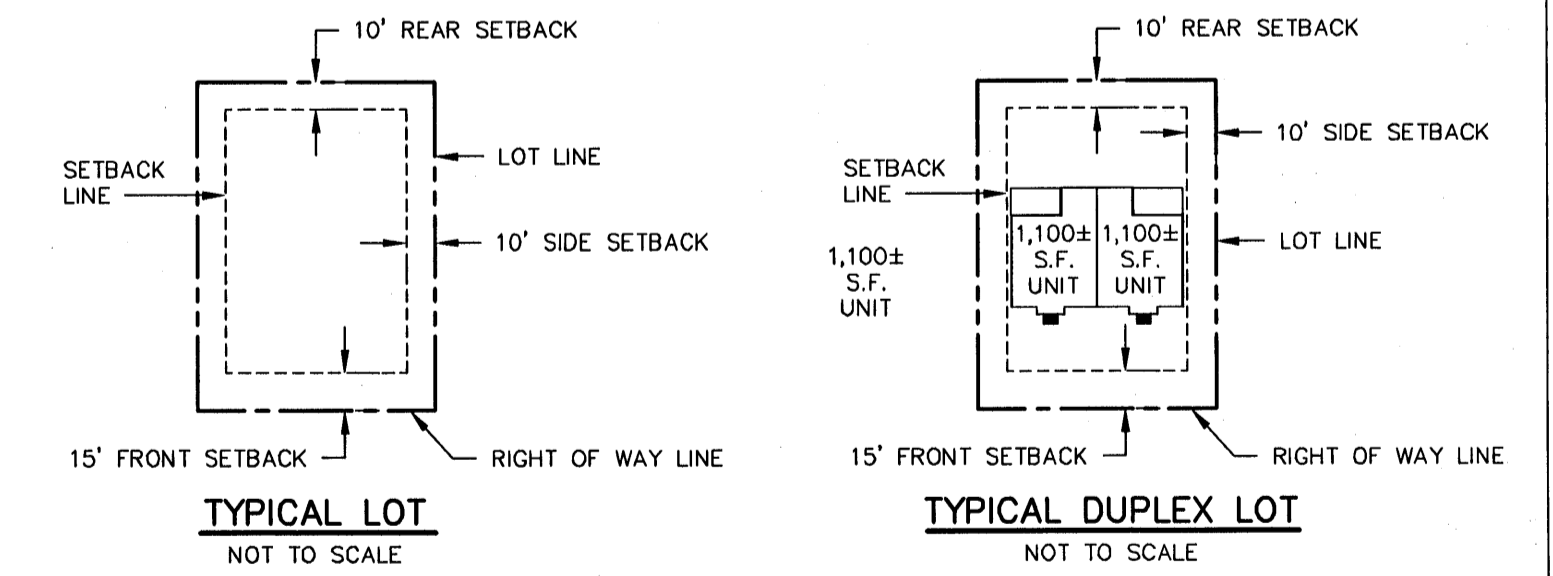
10' REAR SETBACK

SETBACK LINE

LOT LINE

10' SIDE SETBACK

15' FRONT SETBACK

RIGHT OF WAY LINE

TYPICAL LOT
NOT TO SCALE

10' REAR SETBACK

10' SIDE SETBACK

SETBACK LINE

1,100± S.F. UNIT

1,100± S.F. UNIT

LOT LINE

1,100± S.F. UNIT

15' FRONT SETBACK

RIGHT OF WAY LINE

TYPICAL DUPLEX LOT
NOT TO SCALE